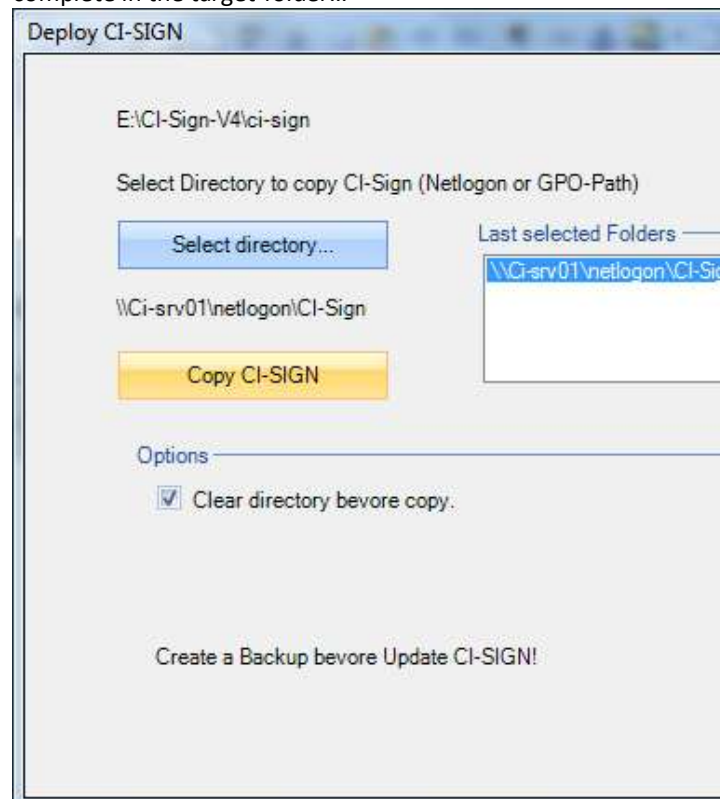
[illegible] in the target folder...

Deploy CI-SIGN

E:\CI-Sign-V4\ci-sign

Select Directory to copy CI-Sign (Netlogon or GPO-Path)

Select directory...

Last selected Folders

\\Ci-srv01\netlogon\CI-Si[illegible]

\\Ci-srv01\netlogon\CI-Sign

Copy CI-SIGN

Options

Clear directory bevore copy.

Create a Backup bevore Update CI-SIGN!